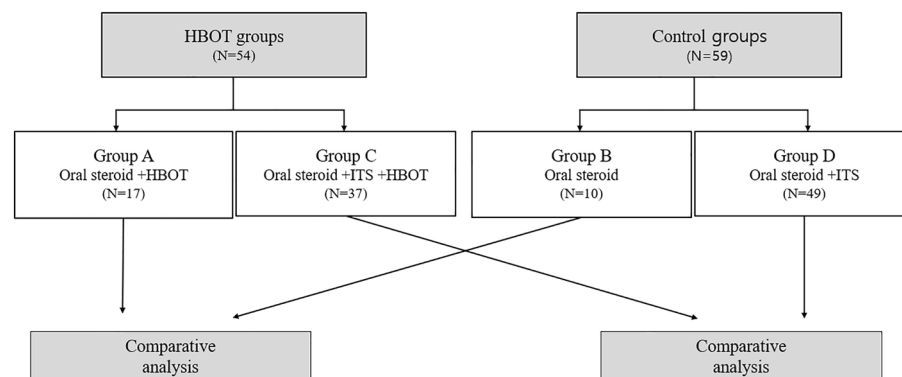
HBOT groups
(N=54)

Control groups
(N=59)

Group A
Oral steroid +HBOT
(N=17)

Group C
Oral steroid +ITS +HBOT
(N=37)

Group B
Oral steroid
(N=10)

Group D
Oral steroid +ITS
(N=49)

Comparative analysis

Comparative analysis